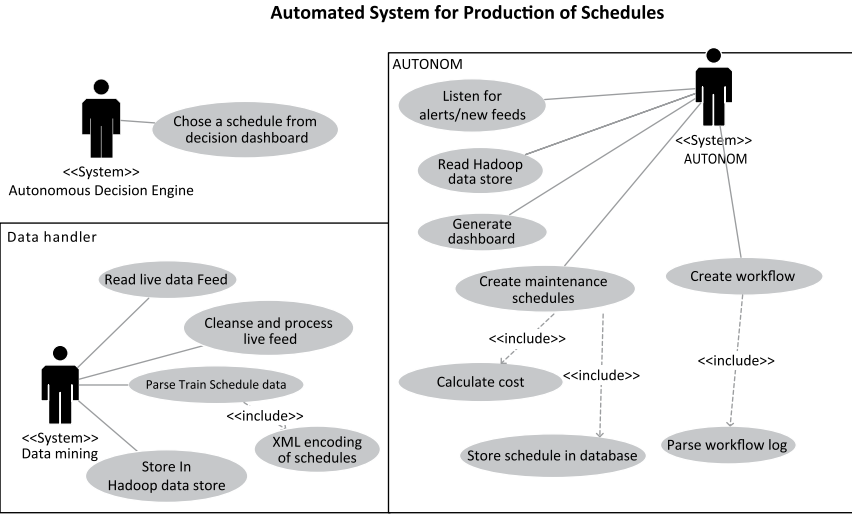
Automated System for Production of Schedules

Chose a schedule from decision dashboard

<<System>>
Autonomous Decision Engine

AUTONOM

Listen for alerts/new feeds

Read Hadoop data store

Generate dashboard

<<System>>
AUTONOM

Create maintenance schedules

Create workflow

<<include>>

<<include>>

<<include>>

Calculate cost

Store schedule in database

Parse workflow log

Data handler

Read live data Feed

Cleanse and process live feed

Parse Train Schedule data

<<include>>

XML encoding of schedules

<<System>>
Data mining

Store In Hadoop data store